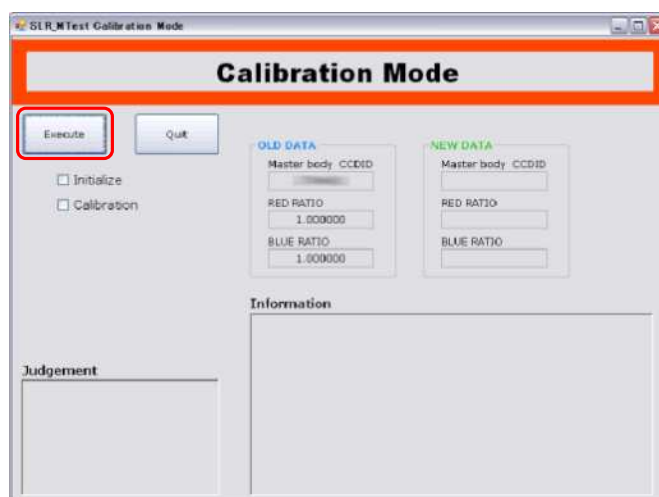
SLR_MTest Calibration Mode

Calibration Mode

Execute

Quit

☐ Initialize

☐ Calibration

OLD DATA

Master body CCDID

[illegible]

RED RATIO

1.000000

BLUE RATIO

1.000000

NEW DATA

Master body CCDID

RED RATIO

BLUE RATIO

Information

Judgement